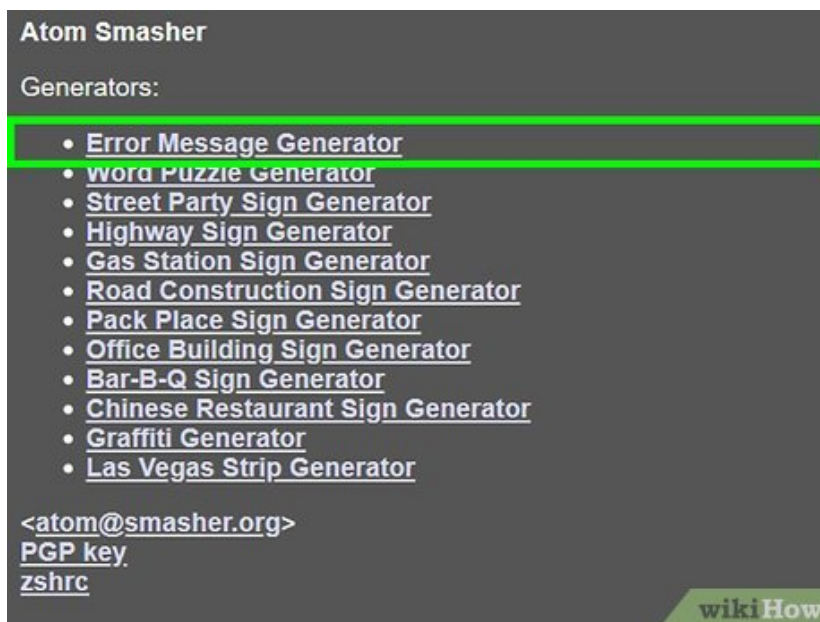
Atom Smasher

Generators:

- Error Message Generator
- Word Puzzle Generator
- Street Party Sign Generator
- Highway Sign Generator
- Gas Station Sign Generator
- Road Construction Sign Generator
- Pack Place Sign Generator
- Office Building Sign Generator
- Bar-B-Q Sign Generator
- Chinese Restaurant Sign Generator
- Graffiti Generator
- Las Vegas Strip Generator

<atom@smasher.org>
PGP key
zshrc

wikiHow